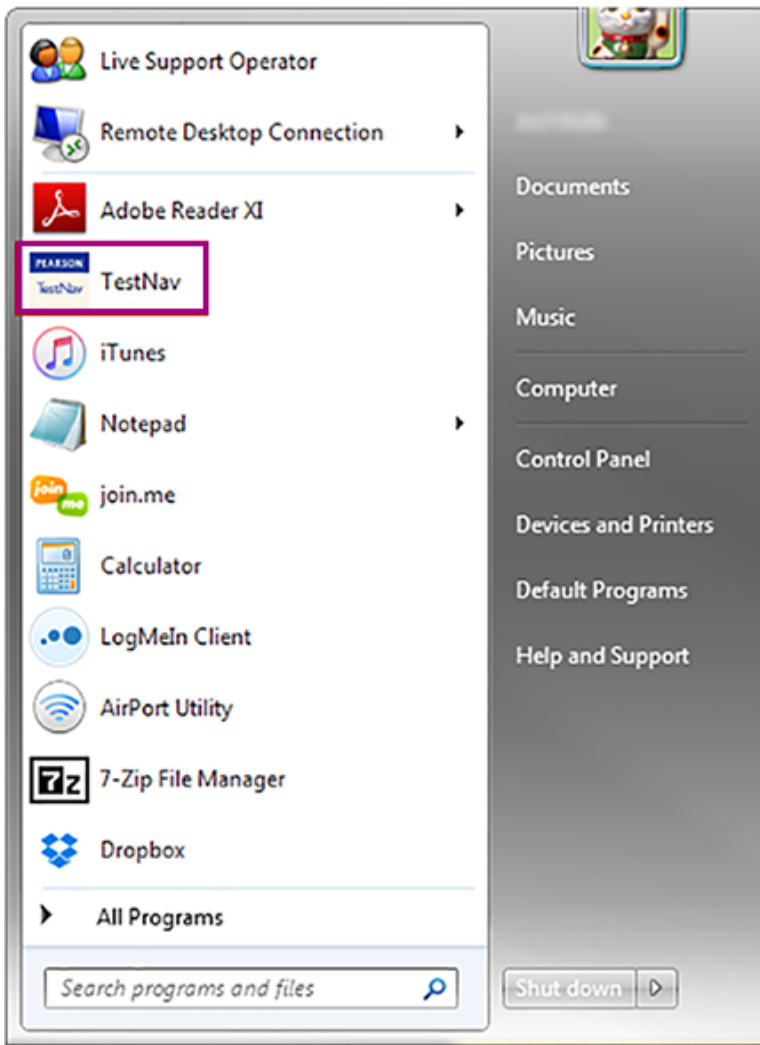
Live Support Operator
Remote Desktop Connection
Adobe Reader XI
PEARSON TestNav
TestNav
iTunes
Notepad
join me
join.me
Calculator
LogMeIn Client
AirPort Utility
7z
7-Zip File Manager
Dropbox
All Programs
Search programs and files

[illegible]
Documents
Pictures
Music
Computer
Control Panel
Devices and Printers
Default Programs
Help and Support
Shut down